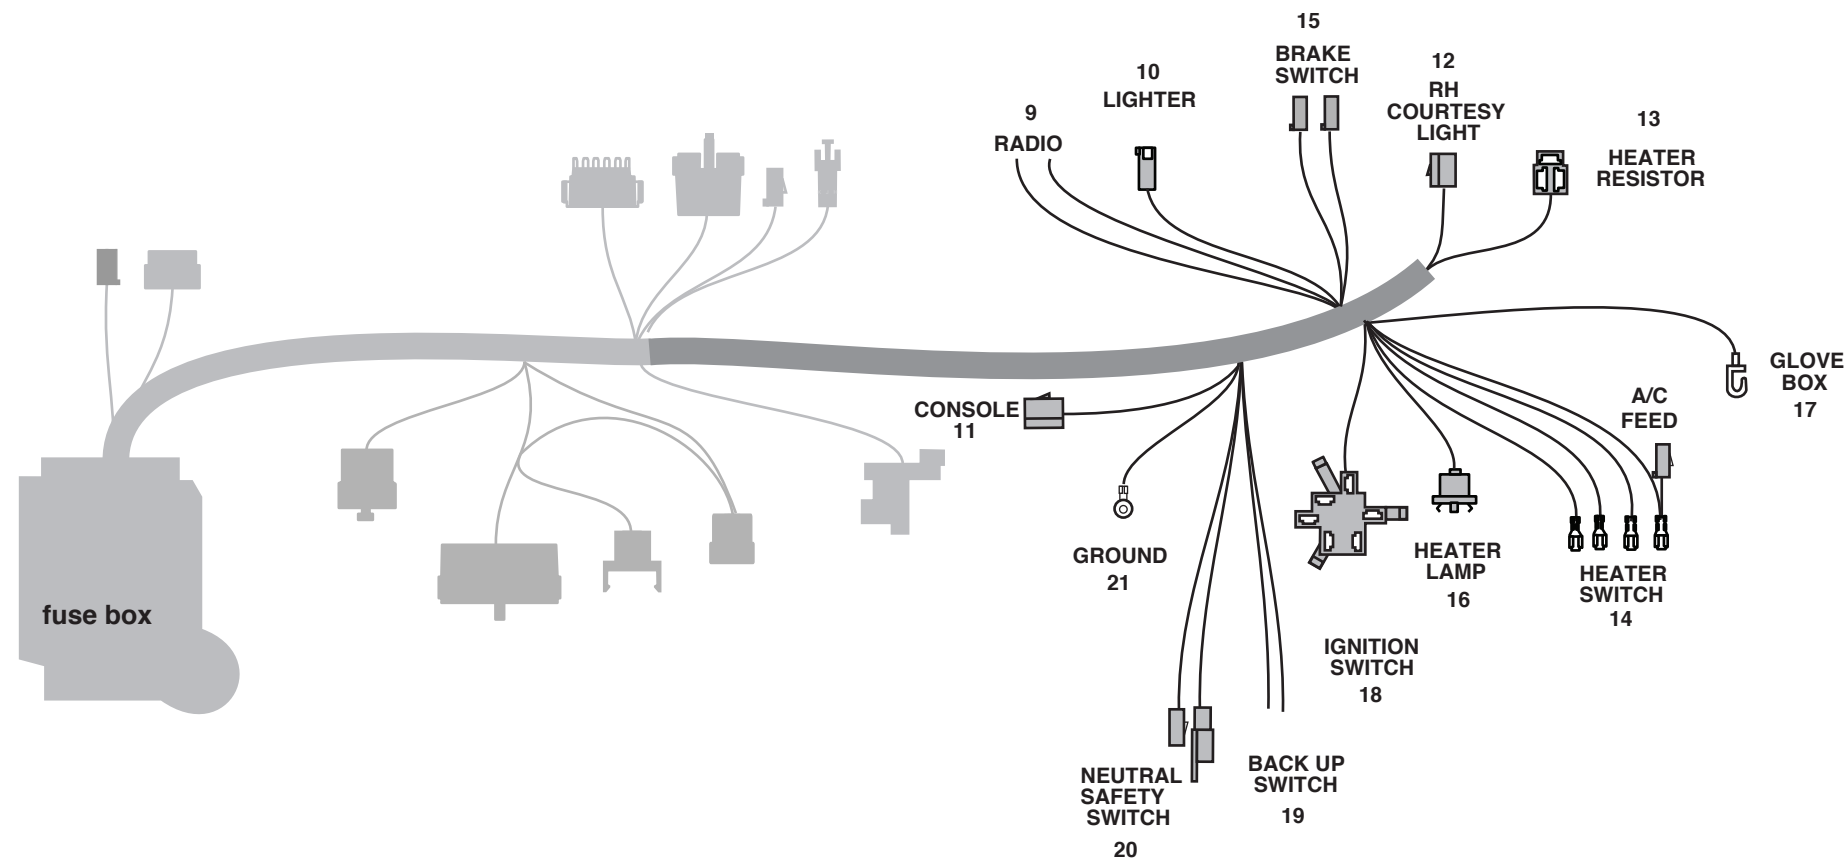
15
BRAKE
SWITCH

10
LIGHTER

12
RH
COURTESY
LIGHT

9
RADIO

13
HEATER
RESISTOR

GLOVE
BOX
17

A/C
FEED

CONSOLE
11

GROUND
21

HEATER
LAMP
16

HEATER
SWITCH
14

IGNITION
SWITCH
18

BACK UP
SWITCH
19

NEUTRAL
SAFETY
SWITCH
20

fuse box